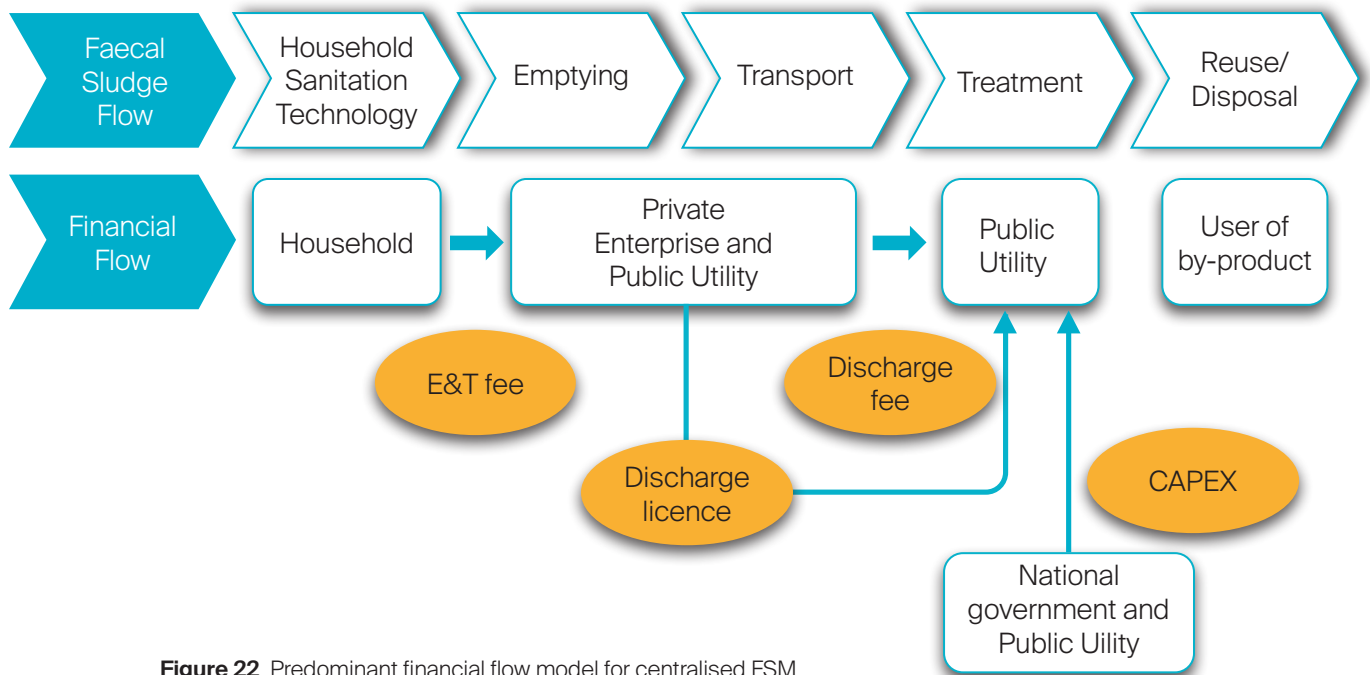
Faecal Sludge Flow

Household Sanitation Technology

Emptying

Transport

Treatment

Reuse/ Disposal

Financial Flow

Household

Private Enterprise and Public Utility

Public Utility

User of by-product

E&T fee

Discharge fee

Discharge licence

CAPEX

National government and Public Uility

Figure 22 Predominant financial flow model for centralised FSM